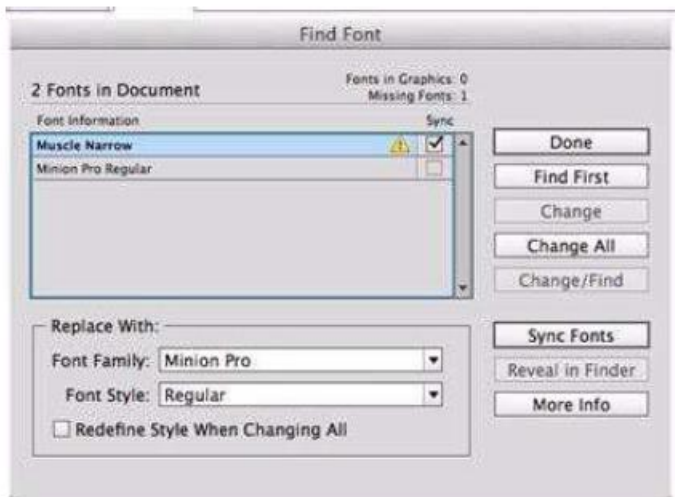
Find Font

2 Fonts in Document

Fonts in Graphics: 0
Missing Fonts: 1

Font Information

Sync

Muscle Narrow

Minion Pro Regular

Done

Find First

Change

Change All

Change/Find

Replace With:

Font Family: Minion Pro

Font Style: Regular

Redefine Style When Changing All

Sync Fonts

Reveal in Finder

More Info